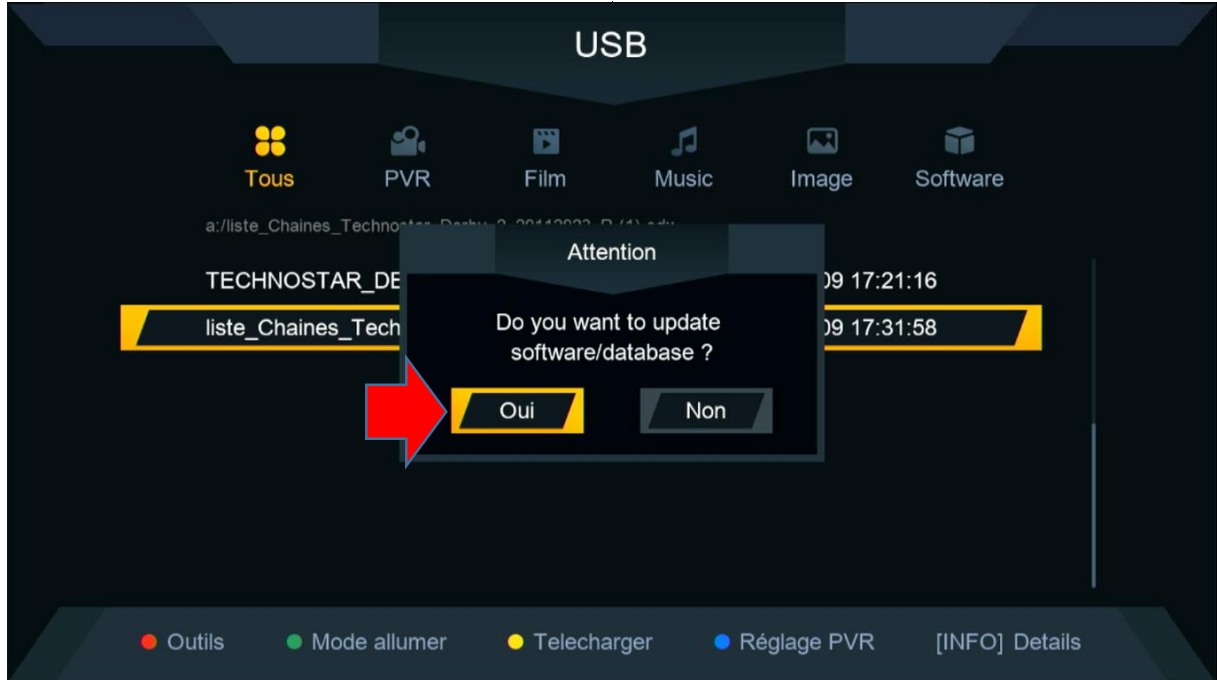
USB

Tous PVR Film Music Image Software

a:/liste_Chaines_Techno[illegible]

TECHNOSTAR_DE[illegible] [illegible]09 17:21:16

liste_Chaines_Tech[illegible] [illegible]09 17:31:58

Attention

Do you want to update software/database ?

Oui Non

Outils Mode allumer Telecharger Réglage PVR [INFO] Details